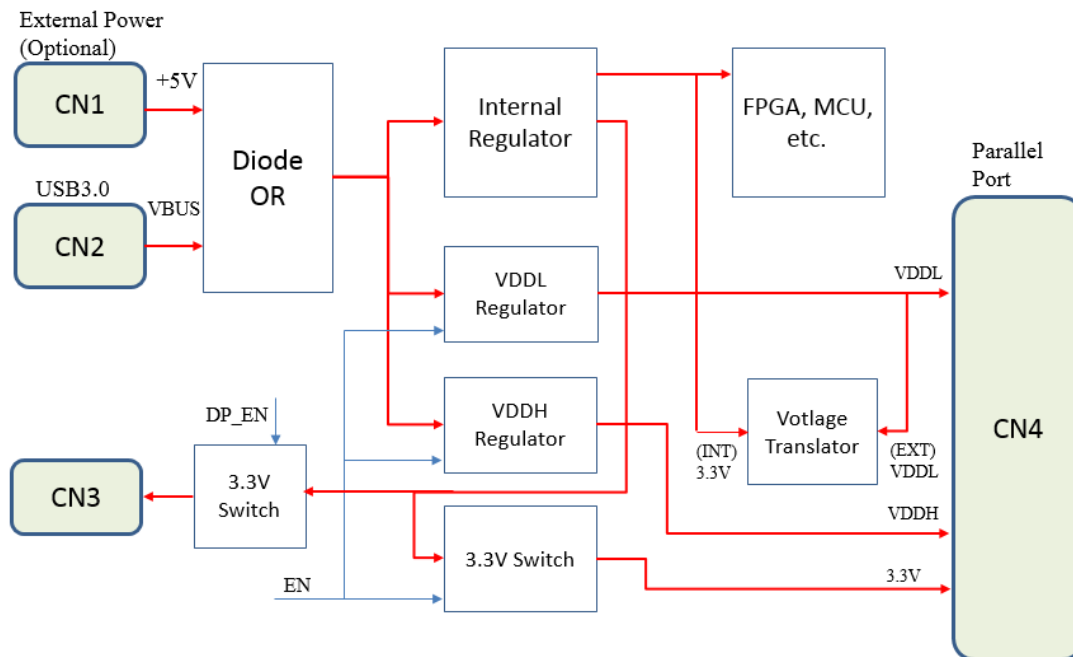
External Power (Optional)

CN1

+5V

USB3.0

CN2

VBUS

Diode OR

Internal Regulator

FPGA, MCU, etc.

Parallel Port

VDDL Regulator

VDDL

VDDH Regulator

Votlage Translator

(INT) 3.3V

(EXT) VDDL

CN4

DP_EN

CN3

3.3V Switch

VDDH

3.3V Switch

3.3V

EN